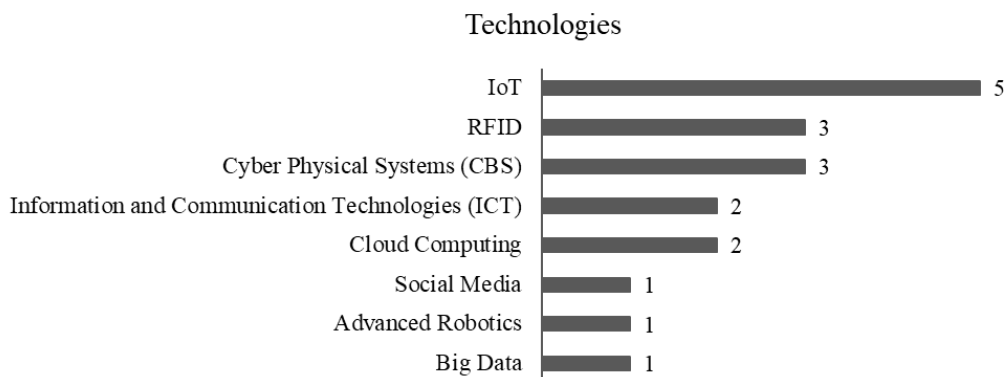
Technologies

| Technology | Value |
|---|---|
| IoT | 5 |
| RFID | 3 |
| Cyber Physical Systems (CBS) | 3 |
| Information and Communication Technologies (ICT) | 2 |
| Cloud Computing | 2 |
| Social Media | 1 |
| Advanced Robotics | 1 |
| Big Data | 1 |